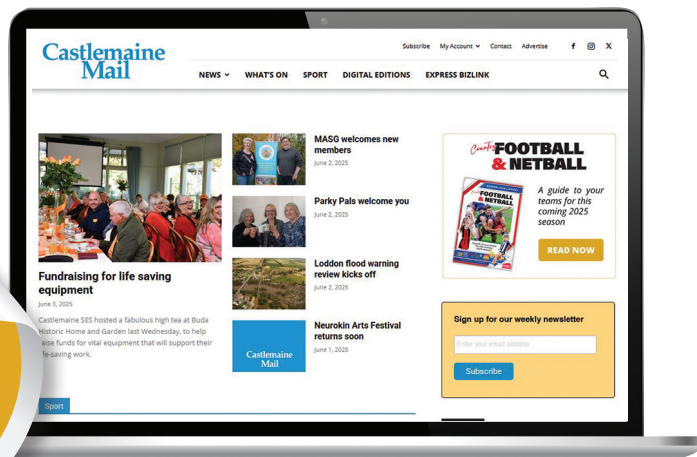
Castlemaine Mail

Subscribe My Account Contact Advertise

NEWS WHAT'S ON SPORT DIGITAL EDITIONS EXPRESS BIZLINK

Fundraising for life saving equipment

June 3, 2025

Castlemaine SES hosted a fabulous high tea at Buda Historic Home and Garden last Wednesday, to help raise funds for vital equipment that will support their life-saving work.

MASG welcomes new members

June 2, 2025

Parky Pals welcome you

June 2, 2025

Loddon flood warning review kicks off

June 2, 2025

Castlemaine Mail

Neurokin Arts Festival returns soon

June 1, 2025

Country FOOTBALL & NETBALL

A guide to your teams for this coming 2025 season

READ NOW

Sign up for our weekly newsletter

Enter your email address

Subscribe

Sport